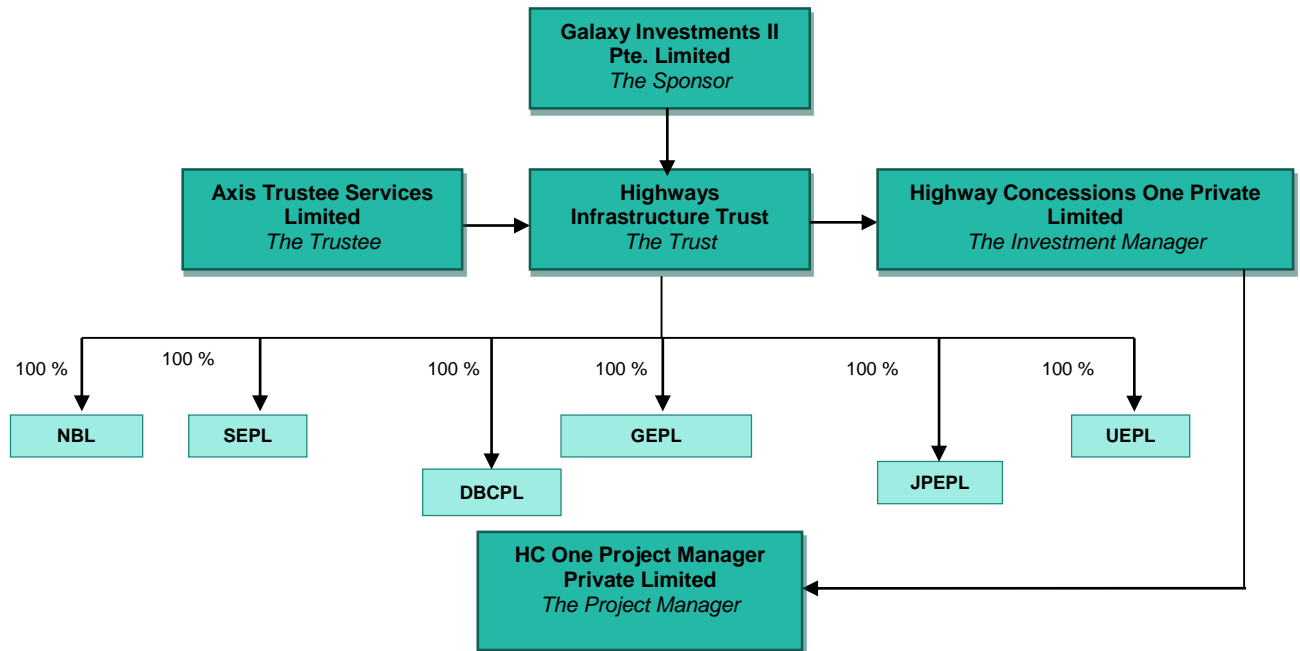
Galaxy Investments II Pte. Limited
The Sponsor

Axis Trustee Services Limited
The Trustee

Highways Infrastructure Trust
The Trust

Highway Concessions One Private Limited
The Investment Manager

100 %
100 %
100 %
100 %
100 %
100 %

NBL

SEPL

DBCPL

GEPL

JPEPL

UEPL

HC One Project Manager Private Limited
The Project Manager